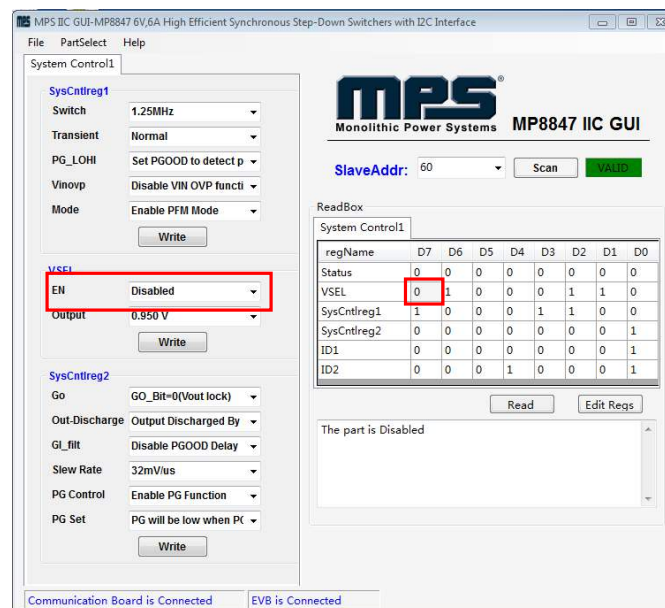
MPS IIC GUI-MP8847 6V,6A High Efficient Synchronous Step-Down Switchers with I2C Interface

File PartSelect Help

System Control1

SysCntlreg1

Switch 1.25MHz

Transient Normal

PG_LOHI Set PGOOD to detect p

Vinovp Disable VIN OVP functi

Mode Enable PFM Mode

Write

VSEL

EN Disabled

Output 0.950 V

Write

SysCntlreg2

Go GO_Bit=0(Vout lock)

Out-Discharge Output Discharged By

Gl_filt Disable PGOOD Delay

Slew Rate 32mV/us

PG Control Enable PG Function

PG Set PG will be low when PC

Write

MPS®
Monolithic Power Systems

MP8847 IIC GUI

SlaveAddr: 60 Scan VALID

ReadBox

System Control1

| regName | D7 | D6 | D5 | D4 | D3 | D2 | D1 | D0 |
|---|---|---|---|---|---|---|---|---|
| Status | 0 | 0 | 0 | 0 | 0 | 0 | 0 | 0 |
| VSEL | 0 | 1 | 0 | 0 | 0 | 1 | 1 | 0 |
| SysCntlreg1 | 1 | 0 | 0 | 0 | 1 | 1 | 0 | 0 |
| SysCntlreg2 | 0 | 0 | 0 | 0 | 0 | 0 | 0 | 1 |
| ID1 | 0 | 0 | 0 | 0 | 0 | 0 | 0 | 1 |
| ID2 | 0 | 0 | 0 | 1 | 0 | 0 | 0 | 1 |

Read Edit Regs

The part is Disabled

Communication Board is Connected EVB is Connected